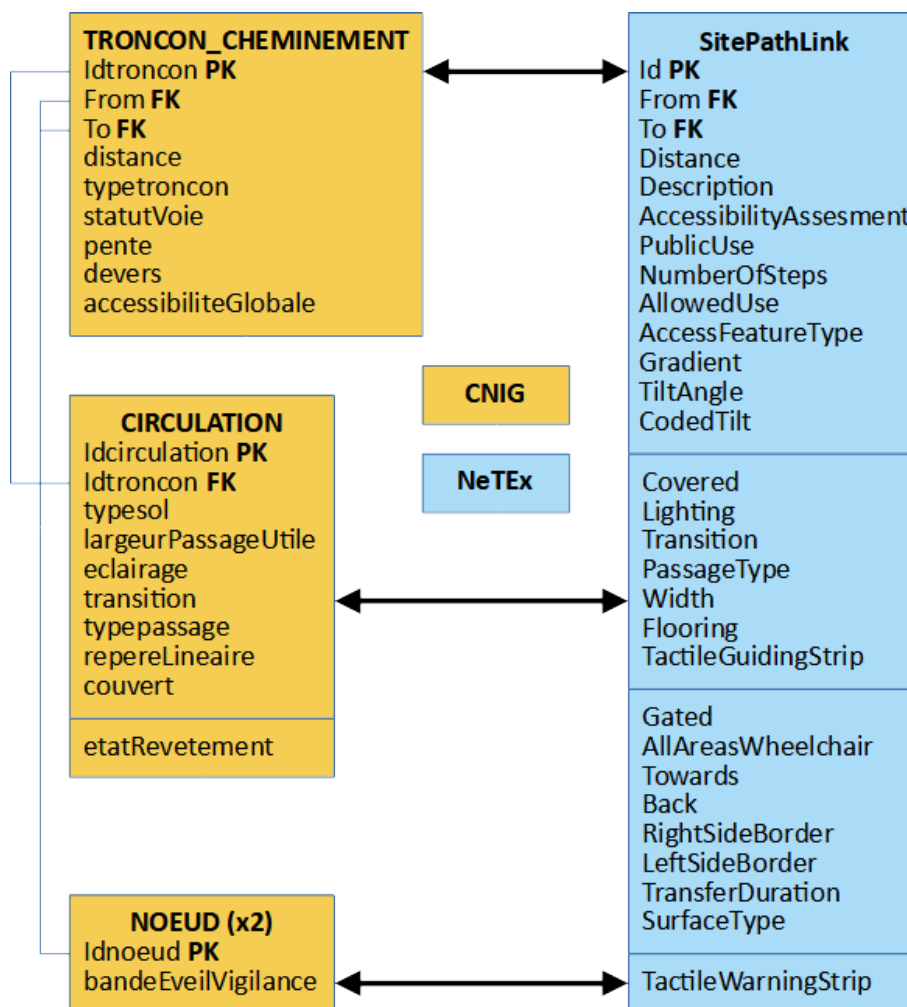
TRONCON_CHEMINEMENT
Idtroncon PK
From FK
To FK
distance
typetroncon
statutVoie
pente
devers
accessibiliteGlobale

SitePathLink
Id PK
From FK
To FK
Distance
Description
AccessibilityAssesment
PublicUse
NumberOfSteps
AllowedUse
AccessFeatureType
Gradient
TiltAngle
CodedTilt

CNIG

NeTEx

CIRCULATION
Idcirculation PK
Idtroncon FK
typesol
largeurPassageUtile
eclairage
transition
typepassage
repereLineaire
couvert

etatRevetement

Covered
Lighting
Transition
PassageType
Width
Flooring
TactileGuidingStrip

Gated
AllAreasWheelchair
Towards
Back
RightSideBorder
LeftSideBorder
TransferDuration
SurfaceType

NOEUD (x2)
Idnoeud PK
bandeEveilVigilance

TactileWarningStrip